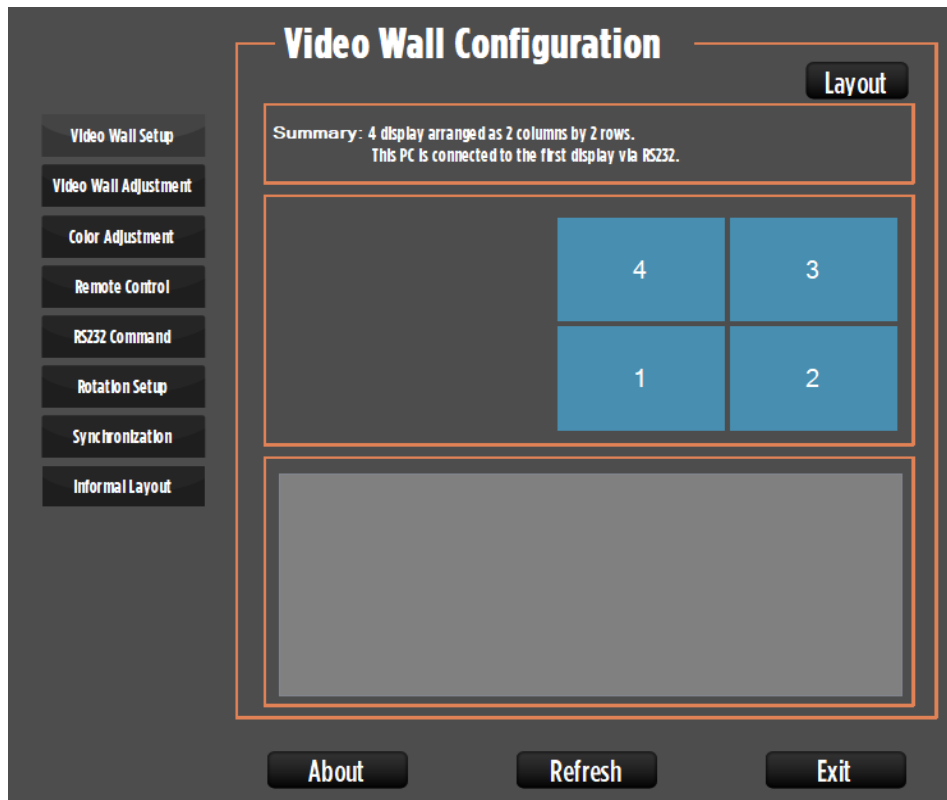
Video Wall Configuration

Layout

Video Wall Setup
Video Wall Adjustment
Color Adjustment
Remote Control
RS232 Command
Rotation Setup
Synchronization
Informal Layout

Summary: 4 display arranged as 2 columns by 2 rows.
This PC is connected to the first display via RS232.

| 4 | 3 |
|---|---|
| 1 | 2 |

About
Refresh
Exit